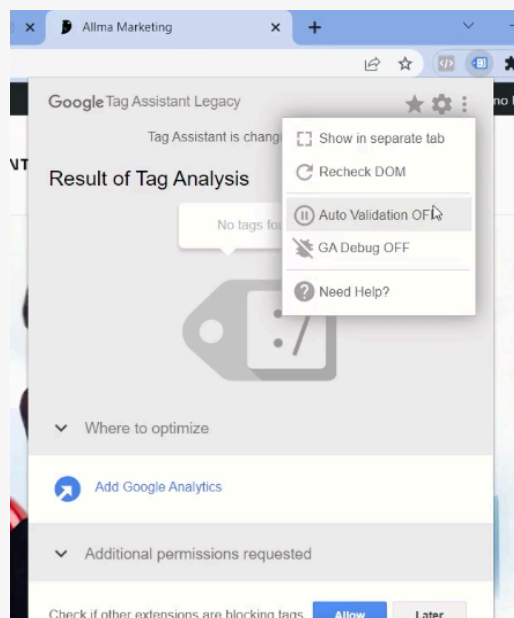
Allma Marketing

Google Tag Assistant Legacy

Tag Assistant is chang

Result of Tag Analysis

No tags fo

Show in separate tab

Recheck DOM

Auto Validation OFF

GA Debug OFF

Need Help?

Where to optimize

Add Google Analytics

Additional permissions requested

Check if other extensions are blocking tags

Allow

Later